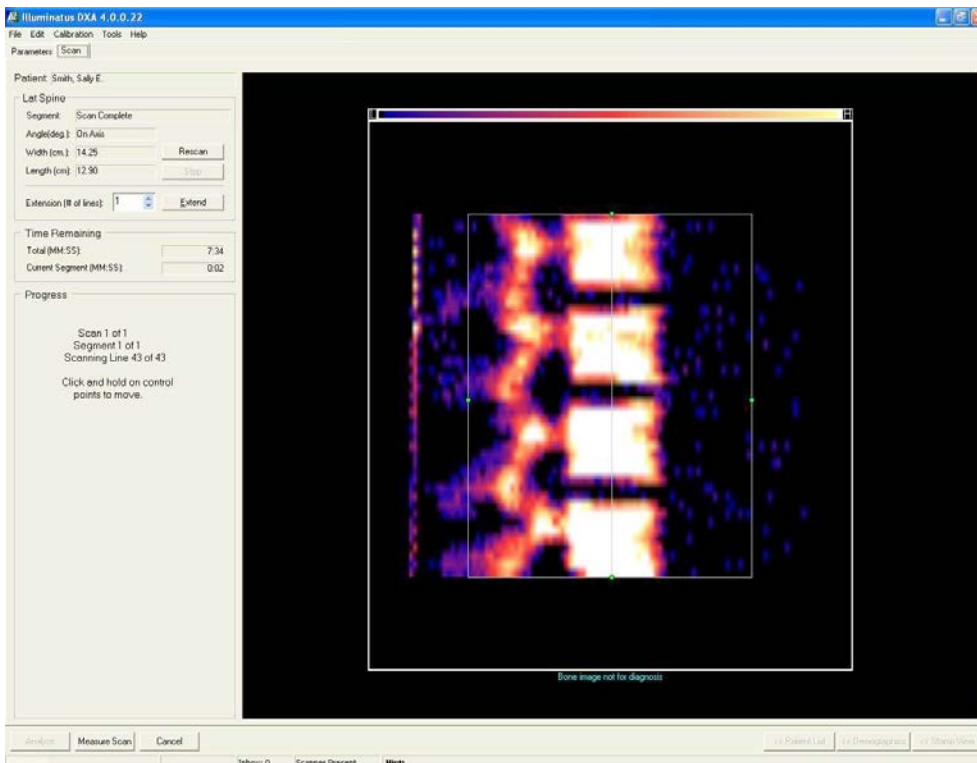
Illuminatus DXA 4.0.0.22
File Edit Calibration Tools Help
Parameters Scan

Patient: Smith, Sally E.
Lat Spine
Segment: Scan Complete
Angle(deg.): On Axis
Width (cm.): 14.25
Rescan
Length (cm): 12.90
Stop
Extension (# of lines): 1
Extend

Time Remaining
Total (MM:SS): 7:34
Current Segment (MM:SS): 0:02

Progress

Scan 1 of 1
Segment 1 of 1
Scanning Line 43 of 43

Click and hold on control points to move.

Bone image not for diagnosis

Analyze
Measure Scan
Cancel
<< Patient List
<< Demographics
<< Stored View
Inbox: 0
Scanner Present
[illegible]